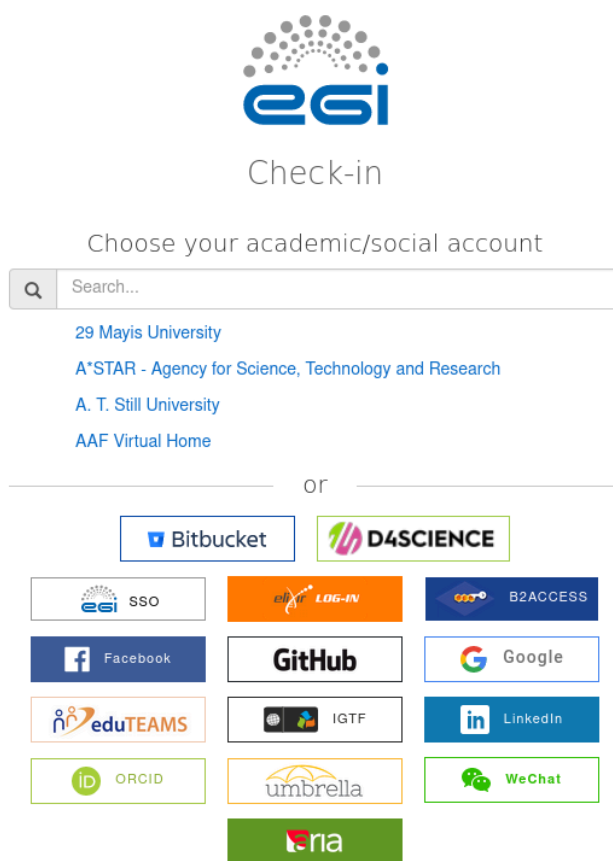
egi

Check-in

Choose your academic/social account

Search...

29 Mayis University

A*STAR - Agency for Science, Technology and Research

A. T. Still University

AAF Virtual Home

or

Bitbucket

D4SCIENCE

egi SSO

elixir LOG-IN

B2ACCESS

Facebook

GitHub

Google

eduTEAMS

IGTF

LinkedIn

ORCID

umbrella

WeChat

eria